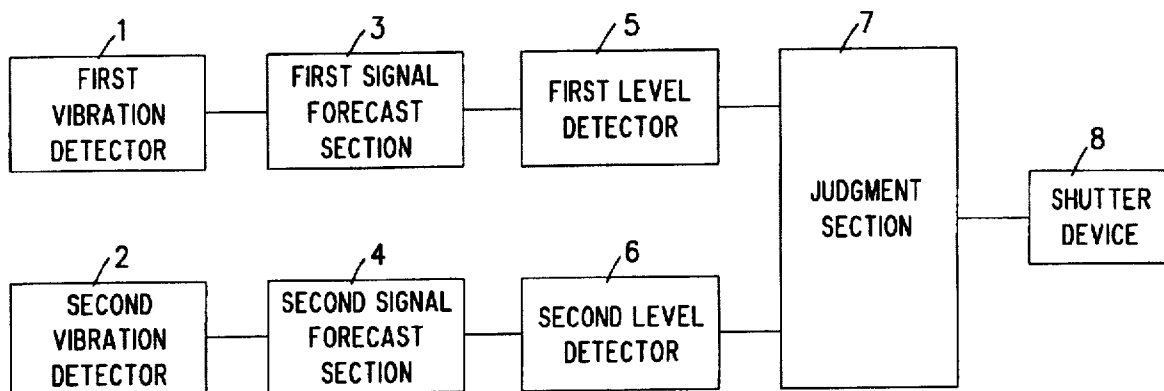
1
FIRST VIBRATION DETECTOR

3
FIRST SIGNAL FORECAST SECTION

5
FIRST LEVEL DETECTOR

7
JUDGMENT SECTION

8
SHUTTER DEVICE

2
SECOND VIBRATION DETECTOR

4
SECOND SIGNAL FORECAST SECTION

6
SECOND LEVEL DETECTOR